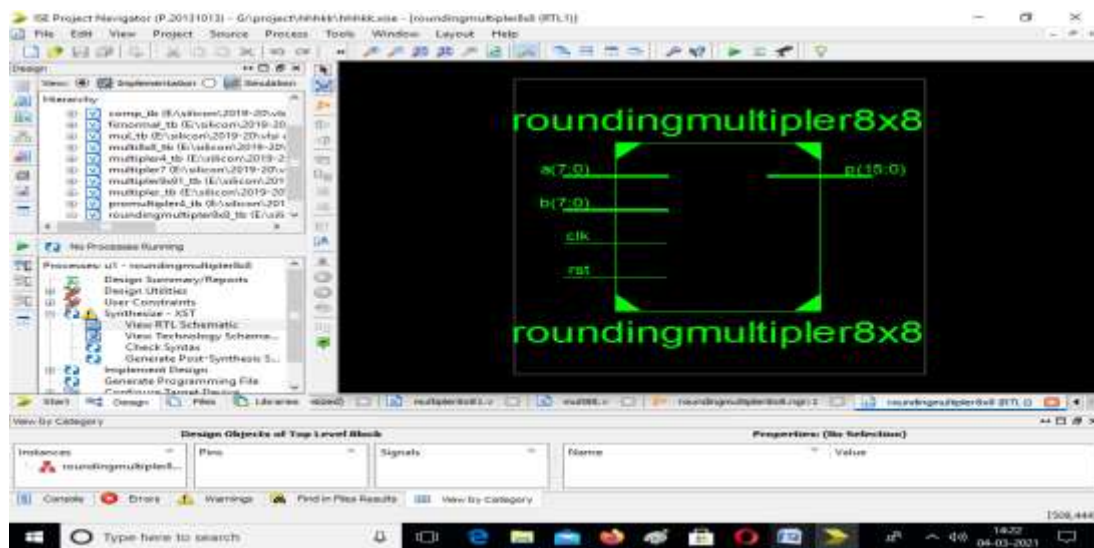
ISE Project Navigator (P.20131013) - G:\project\hhhkk\hhhkk.xise - [roundingmultiplier8x8 (RTL1)]

File Edit View Project Source Process Tools Window Layout Help

Design

View: Implementation Simulation

Hierarchy

comp_tb (E:\silicon\2019-20\vl
fmnormal_tb (E:\silicon\2019-20
mul_tb (E:\silicon\2019-20\vl
multi8x8_tb (E:\silicon\2019-20
multiplier4_tb (E:\silicon\2019-2
multiplier7 (E:\silicon\2019-20\v
multiplier8x81_tb (E:\silicon\201
multiplier_tb (E:\silicon\2019-20
promultiplier4_tb (E:\silicon\201
roundingmultipler8x8_tb (E:\silic

No Processes Running

Processes: u1 - roundingmultipler8x8

Design Summary/Reports
Design Utilities
User Constraints
Synthesize - XST
View RTL Schematic
View Technology Schematic
Check Syntax
Generate Post-Synthesis S...
Implement Design
Generate Programming File
Configure Target Device

roundingmultipler8x8

a(7:0)

b(7:0)

clk

rst

p(15:0)

roundingmultipler8x8

Start Design Files Libraries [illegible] multiplier8x81.v mul8x8.v roundingmultipler8x8.ngr roundingmultipler8x8 (RTL1)

View by Category

Design Objects of Top Level Block

Instances

roundingmultipler8...

Pins

Signals

Properties: (No Selection)

Name

Value

Console Errors Warnings Find in Files Results View by Category

[1508,444]

Type here to search

14:22
04-03-2021